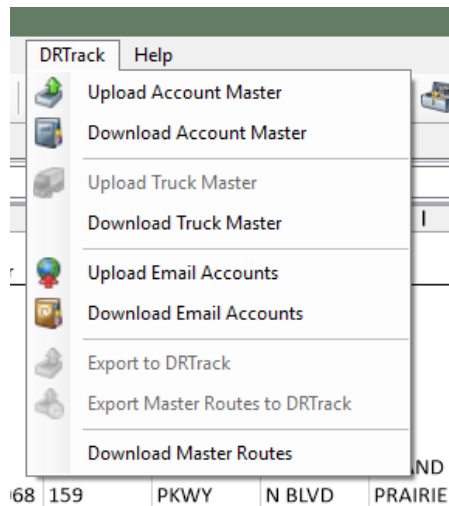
DRTrack Help

Upload Account Master
Download Account Master

Upload Truck Master
Download Truck Master

Upload Email Accounts
Download Email Accounts

Export to DRTrack
Export Master Routes to DRTrack

Download Master Routes

r
I
ND
68 159 PKWY N BLVD PRAIRIE